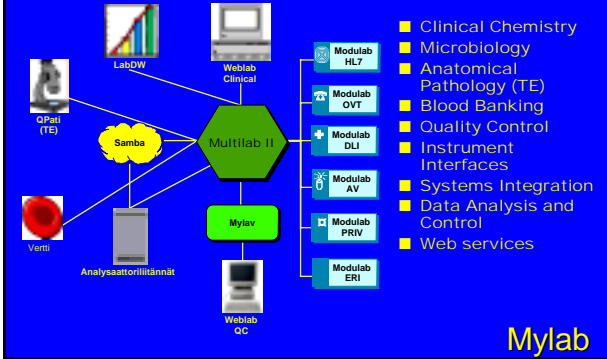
LabDW

Weblab Clinical

QPati (TE)

Samba

Multilab II

Vertti

Analysaattoriliitännät

Mylav

Weblab QC

Modulab HL7

Modulab OVT

Modulab DLI

Modulab AV

Modulab PRIV

Modulab ERI

■ Clinical Chemistry
■ Microbiology
■ Anatomical Pathology (TE)
■ Blood Banking
■ Quality Control
■ Instrument Interfaces
■ Systems Integration
■ Data Analysis and Control
■ Web services

Mylab